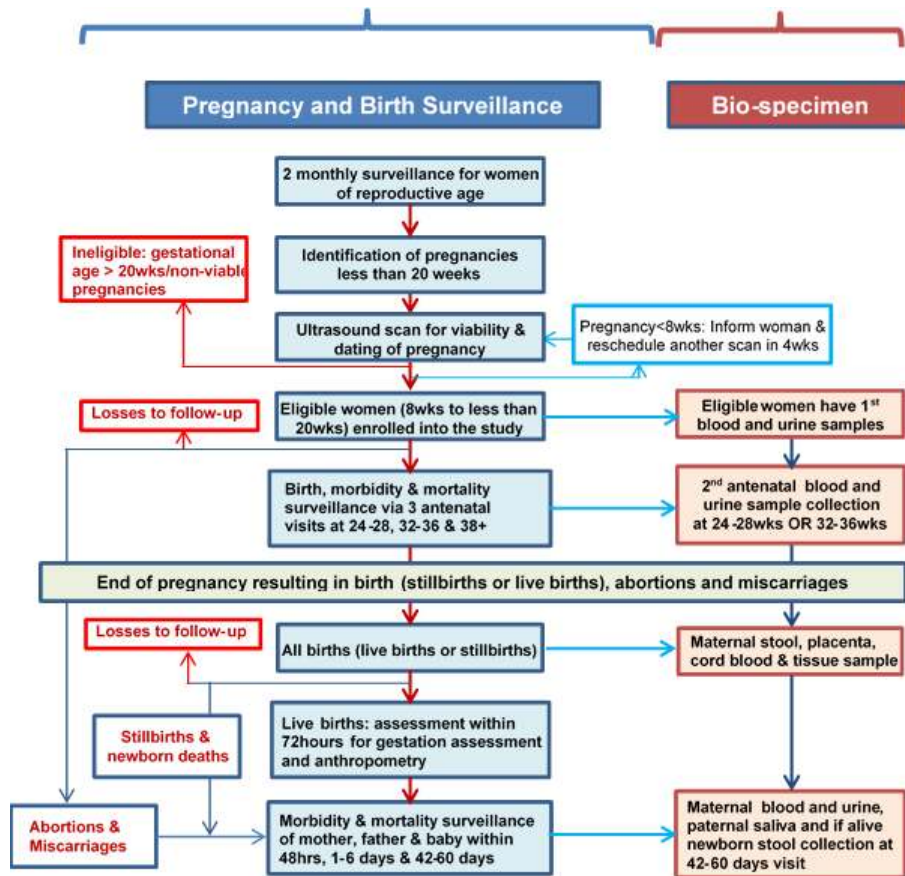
Pregnancy and Birth Surveillance

Bio-specimen

2 monthly surveillance for women of reproductive age

Ineligible: gestational age > 20wks/non-viable pregnancies

Identification of pregnancies less than 20 weeks

Ultrasound scan for viability & dating of pregnancy

Pregnancy<8wks: Inform woman & reschedule another scan in 4wks

Losses to follow-up

Eligible women (8wks to less than 20wks) enrolled into the study

Eligible women have 1$^{st}$ blood and urine samples

Birth, morbidity & mortality surveillance via 3 antenatal visits at 24-28, 32-36 & 38+

2$^{nd}$ antenatal blood and urine sample collection at 24-28wks OR 32-36wks

End of pregnancy resulting in birth (stillbirths or live births), abortions and miscarriages

Losses to follow-up

All births (live births or stillbirths)

Maternal stool, placenta, cord blood & tissue sample

Stillbirths & newborn deaths

Live births: assessment within 72hours for gestation assessment and anthropometry

Abortions & Miscarriages

Morbidity & mortality surveillance of mother, father & baby within 48hrs, 1-6 days & 42-60 days

Maternal blood and urine, paternal saliva and if alive newborn stool collection at 42-60 days visit